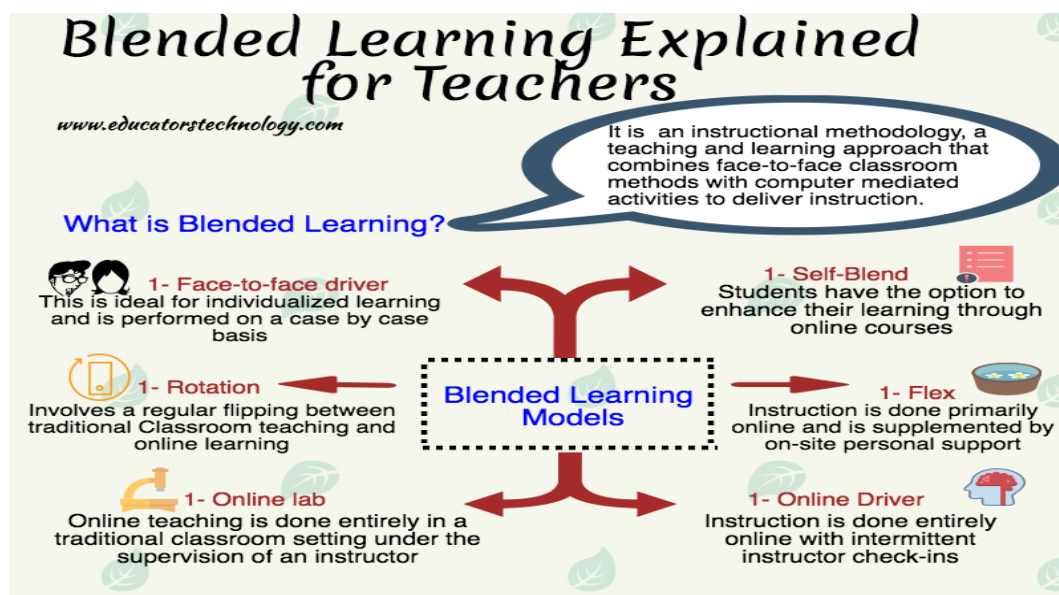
Blended Learning Explained for Teachers

www.educatorstechnology.com

It is an instructional methodology, a teaching and learning approach that combines face-to-face classroom methods with computer mediated activities to deliver instruction.

What is Blended Learning?

1- Face-to-face driver
This is ideal for individualized learning and is performed on a case by case basis

1- Self-Blend
Students have the option to enhance their learning through online courses

Blended Learning Models

1- Rotation
Involves a regular flipping between traditional Classroom teaching and online learning

1- Flex
Instruction is done primarily online and is supplemented by on-site personal support

1- Online lab
Online teaching is done entirely in a traditional classroom setting under the supervision of an instructor

1- Online Driver
Instruction is done entirely online with intermittent instructor check-ins